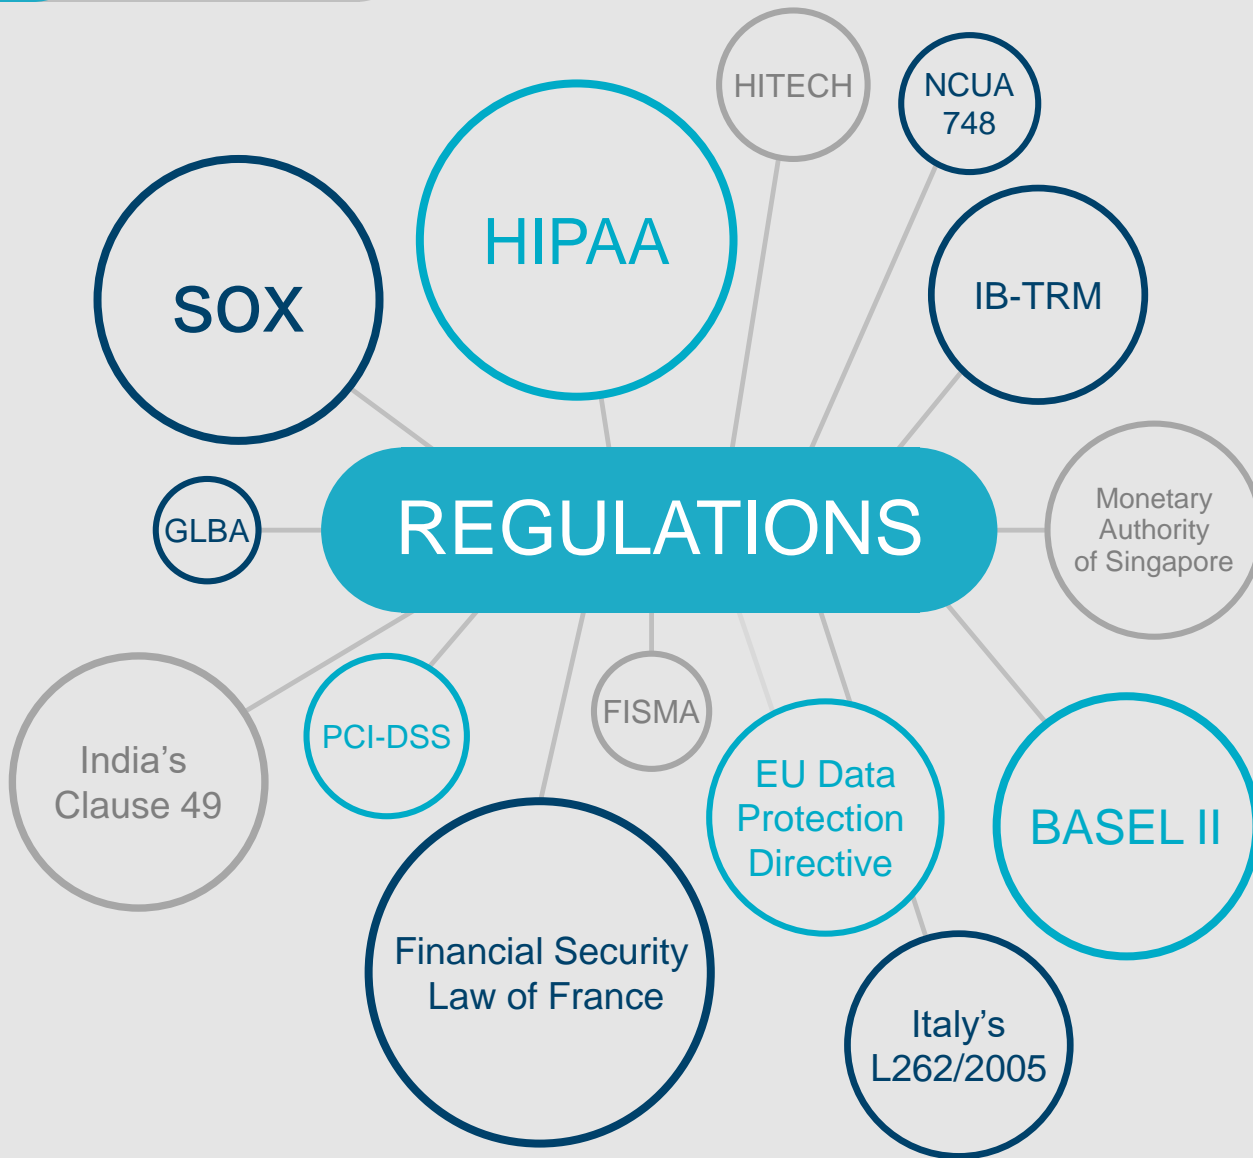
HITECH

NCUA 748

HIPAA

SOX

IB-TRM

REGULATIONS

GLBA

Monetary Authority of Singapore

FISMA

PCI-DSS

India's Clause 49

EU Data Protection Directive

BASEL II

Financial Security Law of France

Italy's L262/2005